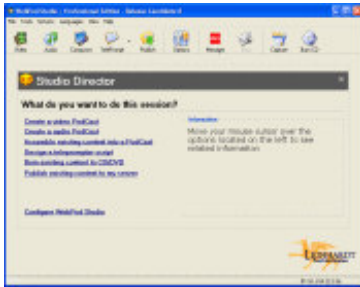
WebPod Studio : Professional Edition - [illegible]

File Tools Schedule Languages Skin Help

Video Audio Computer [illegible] Publish Options Message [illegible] Capture Burn CD

Studio Director

What do you want to do this session?

Create a video PodCast
Create a audio PodCast
Assemble existing content into a PodCast
Design a teleprompter script
Burn existing content to CD/DVD
Publish existing content to my server

Information

Move your mouse cursor over the options located on the left to see related information

Configure WebPod Studio

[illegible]